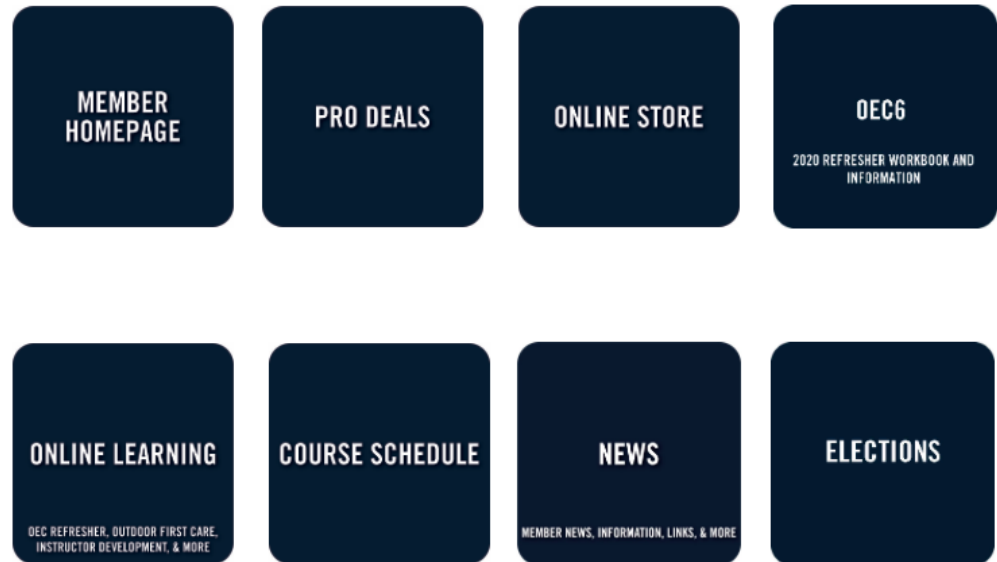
MEMBER HOMEPAGE

PRO DEALS

ONLINE STORE

OEC6

2020 REFRESHER WORKBOOK AND INFORMATION

ONLINE LEARNING

OEC REFRESHER, OUTDOOR FIRST CARE, INSTRUCTOR DEVELOPMENT, & MORE

COURSE SCHEDULE

NEWS

MEMBER NEWS, INFORMATION, LINKS, & MORE

ELECTIONS